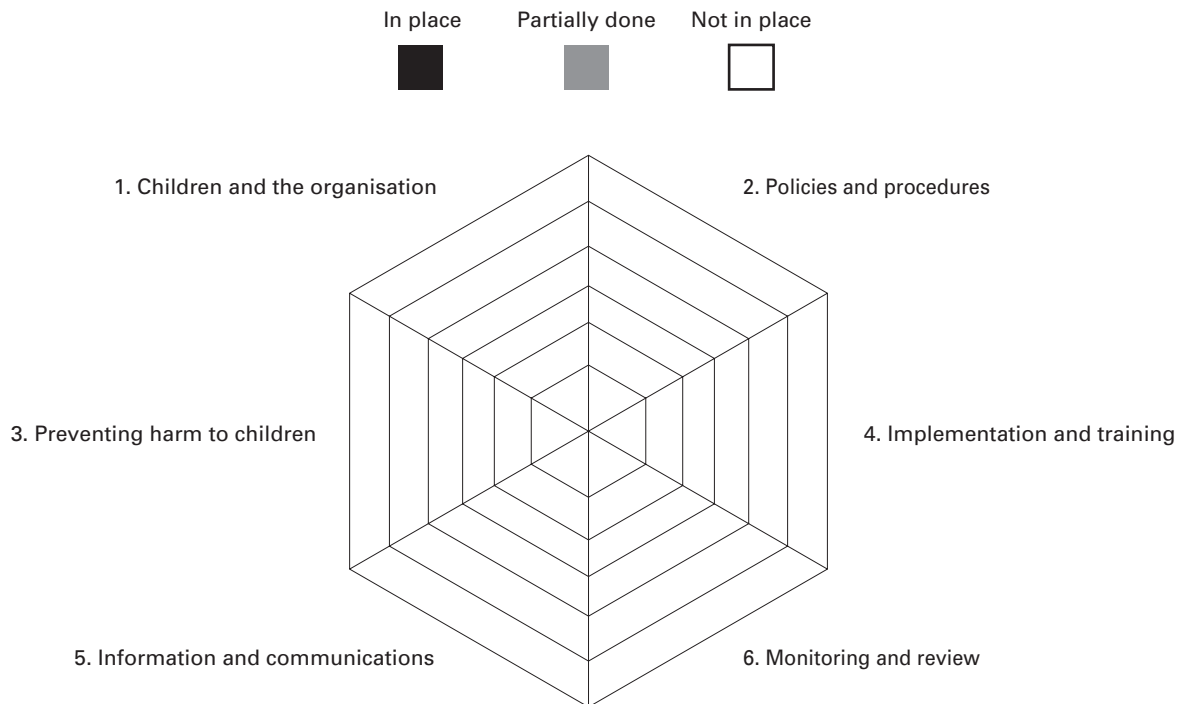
In place Partially done Not in place

1. Children and the organisation

2. Policies and procedures

3. Preventing harm to children

4. Implementation and training

5. Information and communications

6. Monitoring and review